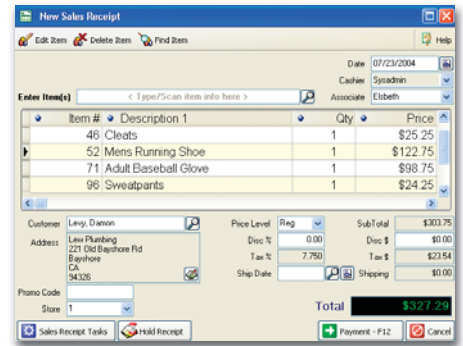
New Sales Receipt

Edit Item Delete Item Find Item Help

Date 07/23/2004
Cashier Sysadmin
Enter Item(s) < Type/Scan item info here > Associate Elsbeth

| Item # | Description 1 | Qty | Price |
|---|---|---|---|
| 46 | Cleats | 1 | $25.25 |
| 52 | Mens Running Shoe | 1 | $122.75 |
| 71 | Adult Baseball Glove | 1 | $98.75 |
| 96 | Sweatpants | 1 | $24.25 |

Customer Levy, Damon
Address Levy Plumbing
221 Old Bayshore Rd
Bayshore
CA
94326

Price Level Reg
Disc % 0.00
Tax % 7.750
Ship Date

SubTotal $303.75
Disc $ $0.00
Tax $ $23.54
Shipping $0.00

Promo Code
Store 1

Total $327.29

Sales Receipt Tasks Hold Receipt Payment - F12 Cancel